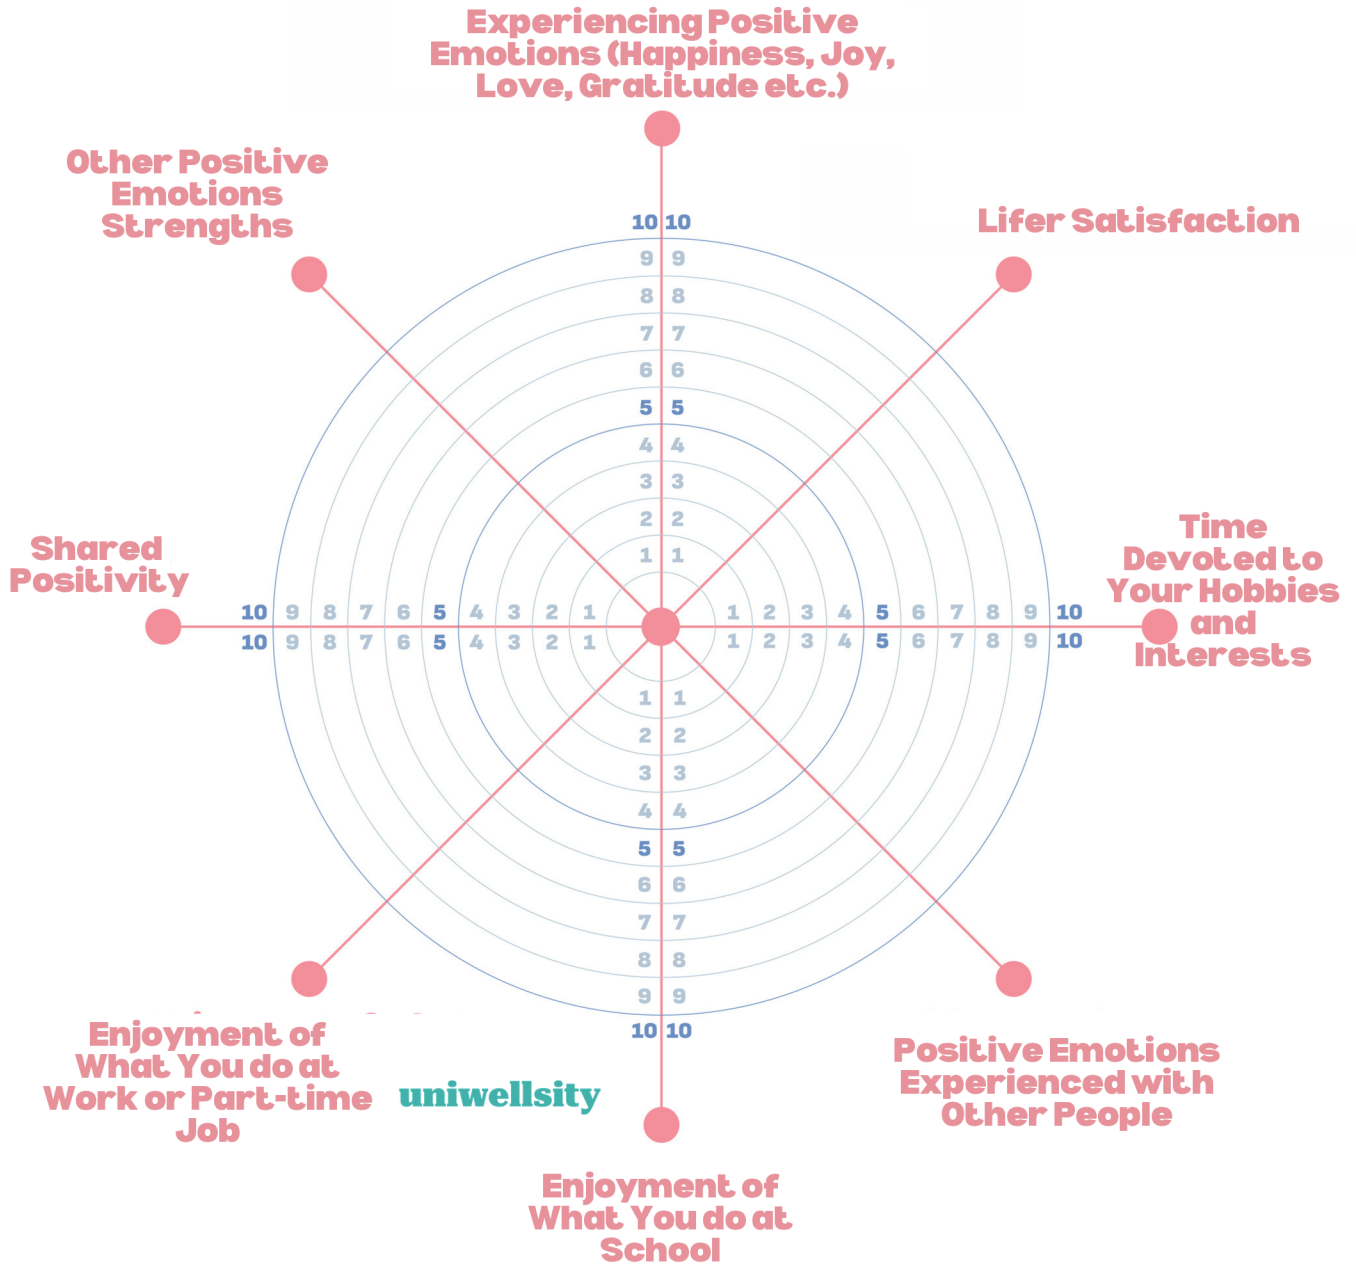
Experiencing Positive Emotions (Happiness, Joy, Love, Gratitude etc.)

Other Positive Emotions Strengths

Lifer Satisfaction

10 10
9 9
8 8
7 7
6 6
5 5
4 4
3 3
2 2
1 1

Shared Positivity

10 9 8 7 6 5 4 3 2 1
10 9 8 7 6 5 4 3 2 1

1 2 3 4 5 6 7 8 9 10
1 2 3 4 5 6 7 8 9 10

Time Devoted to Your Hobbies and Interests

1 1
2 2
3 3
4 4
5 5
6 6
7 7
8 8
9 9
10 10

Enjoyment of What You do at Work or Part-time Job

uniwellsity

Positive Emotions Experienced with Other People

Enjoyment of What You do at School